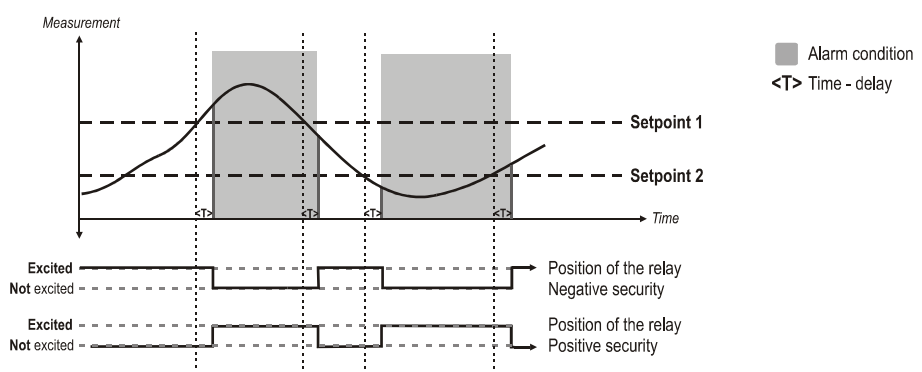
Measurement

Alarm condition
<T> Time - delay

Setpoint 1

Setpoint 2

<T> <T> <T> <T>

Time

Excited
Not excited

Position of the relay
Negative security

Excited
Not excited

Position of the relay
Positive security